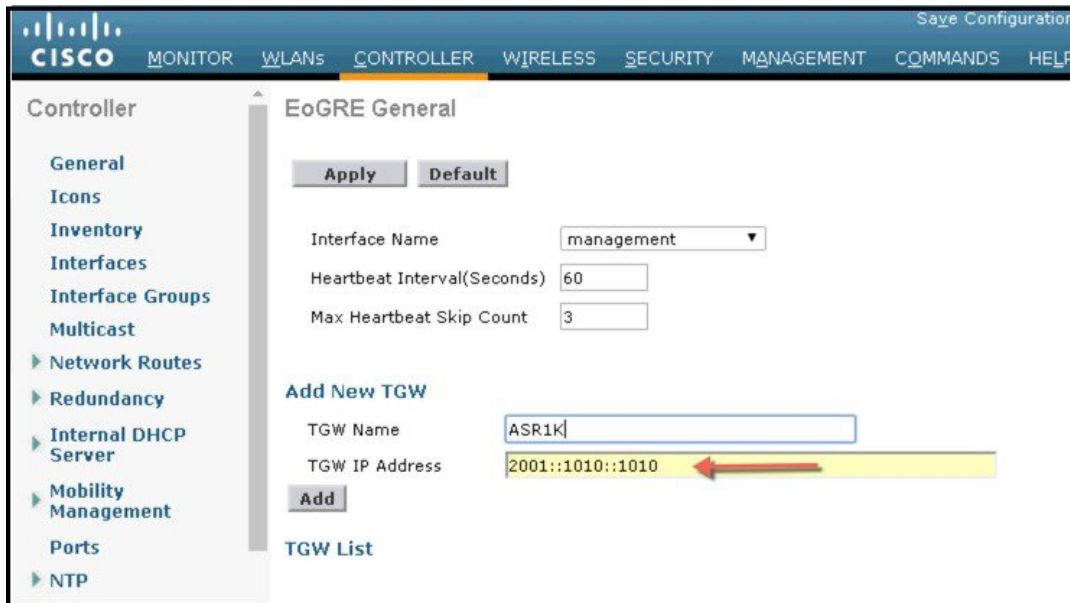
CISCO MONITOR WLANs CONTROLLER WIRELESS SECURITY MANAGEMENT COMMANDS HELP

Save Configuration

Controller

General
Icons
Inventory
Interfaces
Interface Groups
Multicast
Network Routes
Redundancy
Internal DHCP Server
Mobility Management
Ports
NTP

EoGRE General

Apply Default

Interface Name management
Heartbeat Interval(Seconds) 60
Max Heartbeat Skip Count 3

Add New TGW

TGW Name ASR1K
TGW IP Address 2001::1010::1010

Add

TGW List